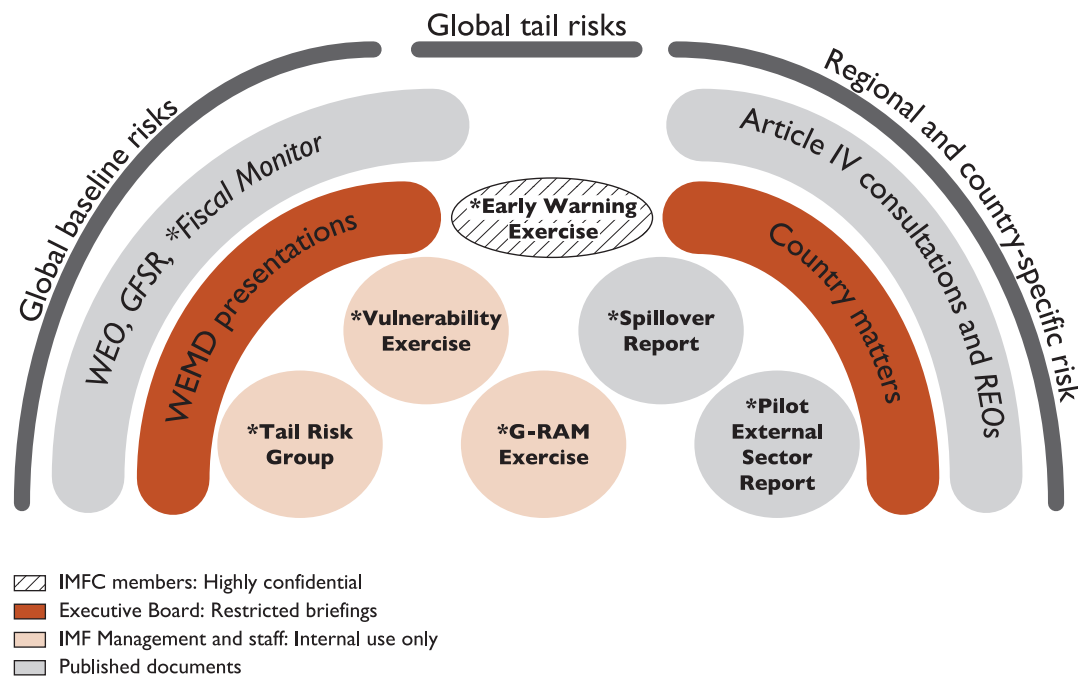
Global tail risks

Global baseline risks

Regional and country-specific risk

WEO, GFSR, *Fiscal Monitor

Article IV consultations and REOs

WEMD presentations

*Early Warning Exercise

Country matters

*Vulnerability Exercise

*Spillover Report

*Tail Risk Group

*G-RAM Exercise

*Pilot External Sector Report

IMFC members: Highly confidential
Executive Board: Restricted briefings
IMF Management and staff: Internal use only
Published documents